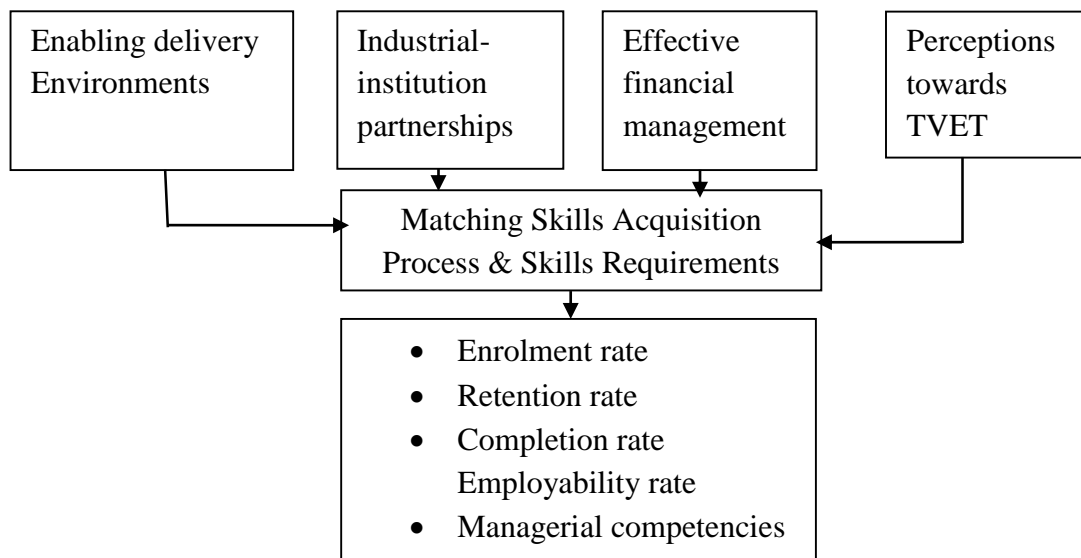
Enabling delivery Environments

Industrial-institution partnerships

Effective financial management

Perceptions towards TVET

Matching Skills Acquisition Process & Skills Requirements

- Enrolment rate
- Retention rate
- Completion rate
  Employability rate
- Managerial competencies